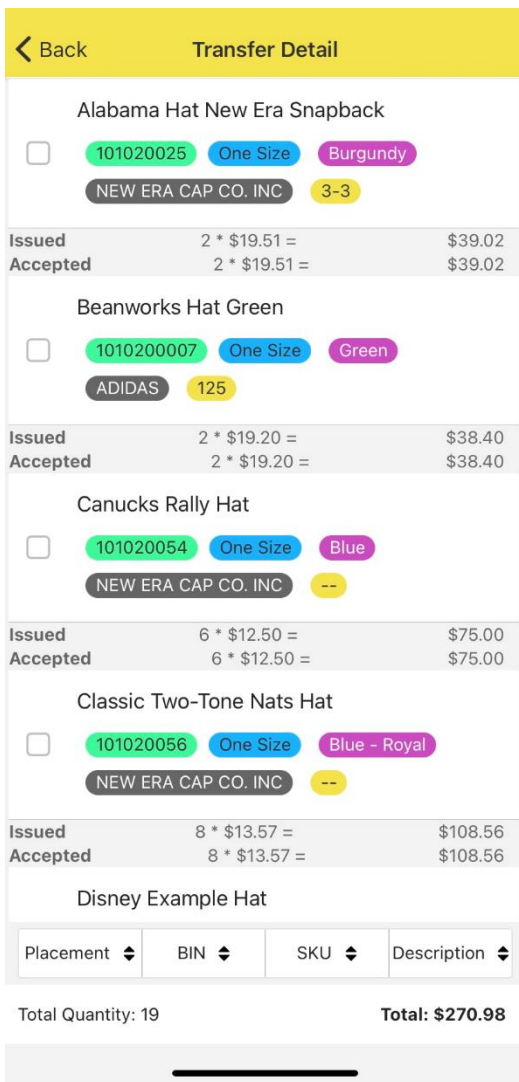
Back Transfer Detail

Alabama Hat New Era Snapback

101020025 One Size Burgundy

NEW ERA CAP CO. INC 3-3

Issued 2 * \$19.51 = \$39.02
Accepted 2 * \$19.51 = \$39.02

Beanworks Hat Green

1010200007 One Size Green

ADIDAS 125

Issued 2 * \$19.20 = \$38.40
Accepted 2 * \$19.20 = \$38.40

Canucks Rally Hat

101020054 One Size Blue

NEW ERA CAP CO. INC --

Issued 6 * \$12.50 = \$75.00
Accepted 6 * \$12.50 = \$75.00

Classic Two-Tone Nats Hat

101020056 One Size Blue - Royal

NEW ERA CAP CO. INC --

Issued 8 * \$13.57 = \$108.56
Accepted 8 * \$13.57 = \$108.56

Disney Example Hat

Placement BIN SKU Description

Total Quantity: 19 Total: \$270.98